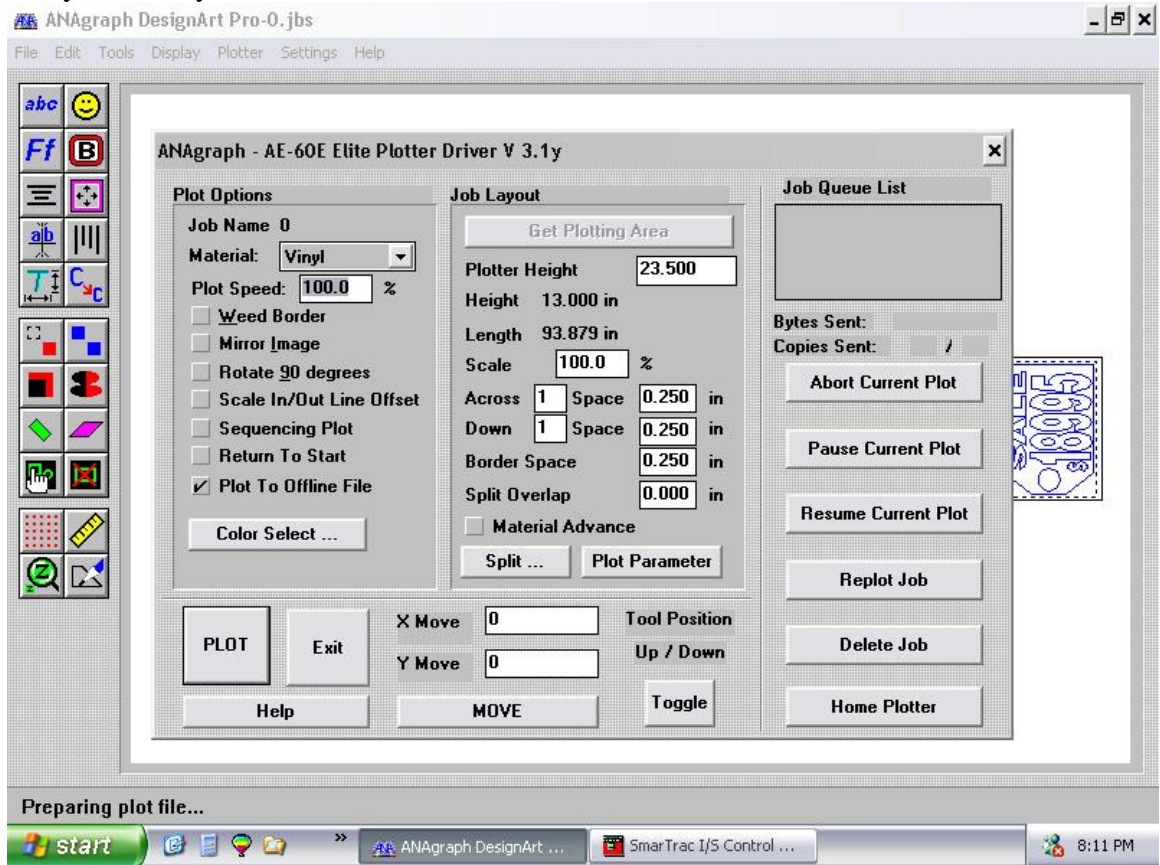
ANAgraph DesignArt Pro-0.jbs

File Edit Tools Display Plotter Settings Help

abc

Ff

ANAgraph - AE-60E Elite Plotter Driver V 3.1y

Plot Options
Job Name 0
Material: Vinyl
Plot Speed: 100.0 %
Weed Border
Mirror Image
Rotate 90 degrees
Scale In/Out Line Offset
Sequencing Plot
Return To Start
Plot To Offline File
Color Select ...

Job Layout
Get Plotting Area
Plotter Height 23.500
Height 13.000 in
Length 93.879 in
Scale 100.0 %
Across 1 Space 0.250 in
Down 1 Space 0.250 in
Border Space 0.250 in
Split Overlap 0.000 in
Material Advance
Split ...
Plot Parameter

Job Queue List
Bytes Sent:
Copies Sent: /
Abort Current Plot
Pause Current Plot
Resume Current Plot
Replot Job
Delete Job
Home Plotter

PLOT
Exit
X Move 0
Y Move 0
Tool Position
Up / Down
Toggle
Help
MOVE

Preparing plot file...

start
ANAgraph DesignArt ...
SmarTrac I/S Control ...
8:11 PM